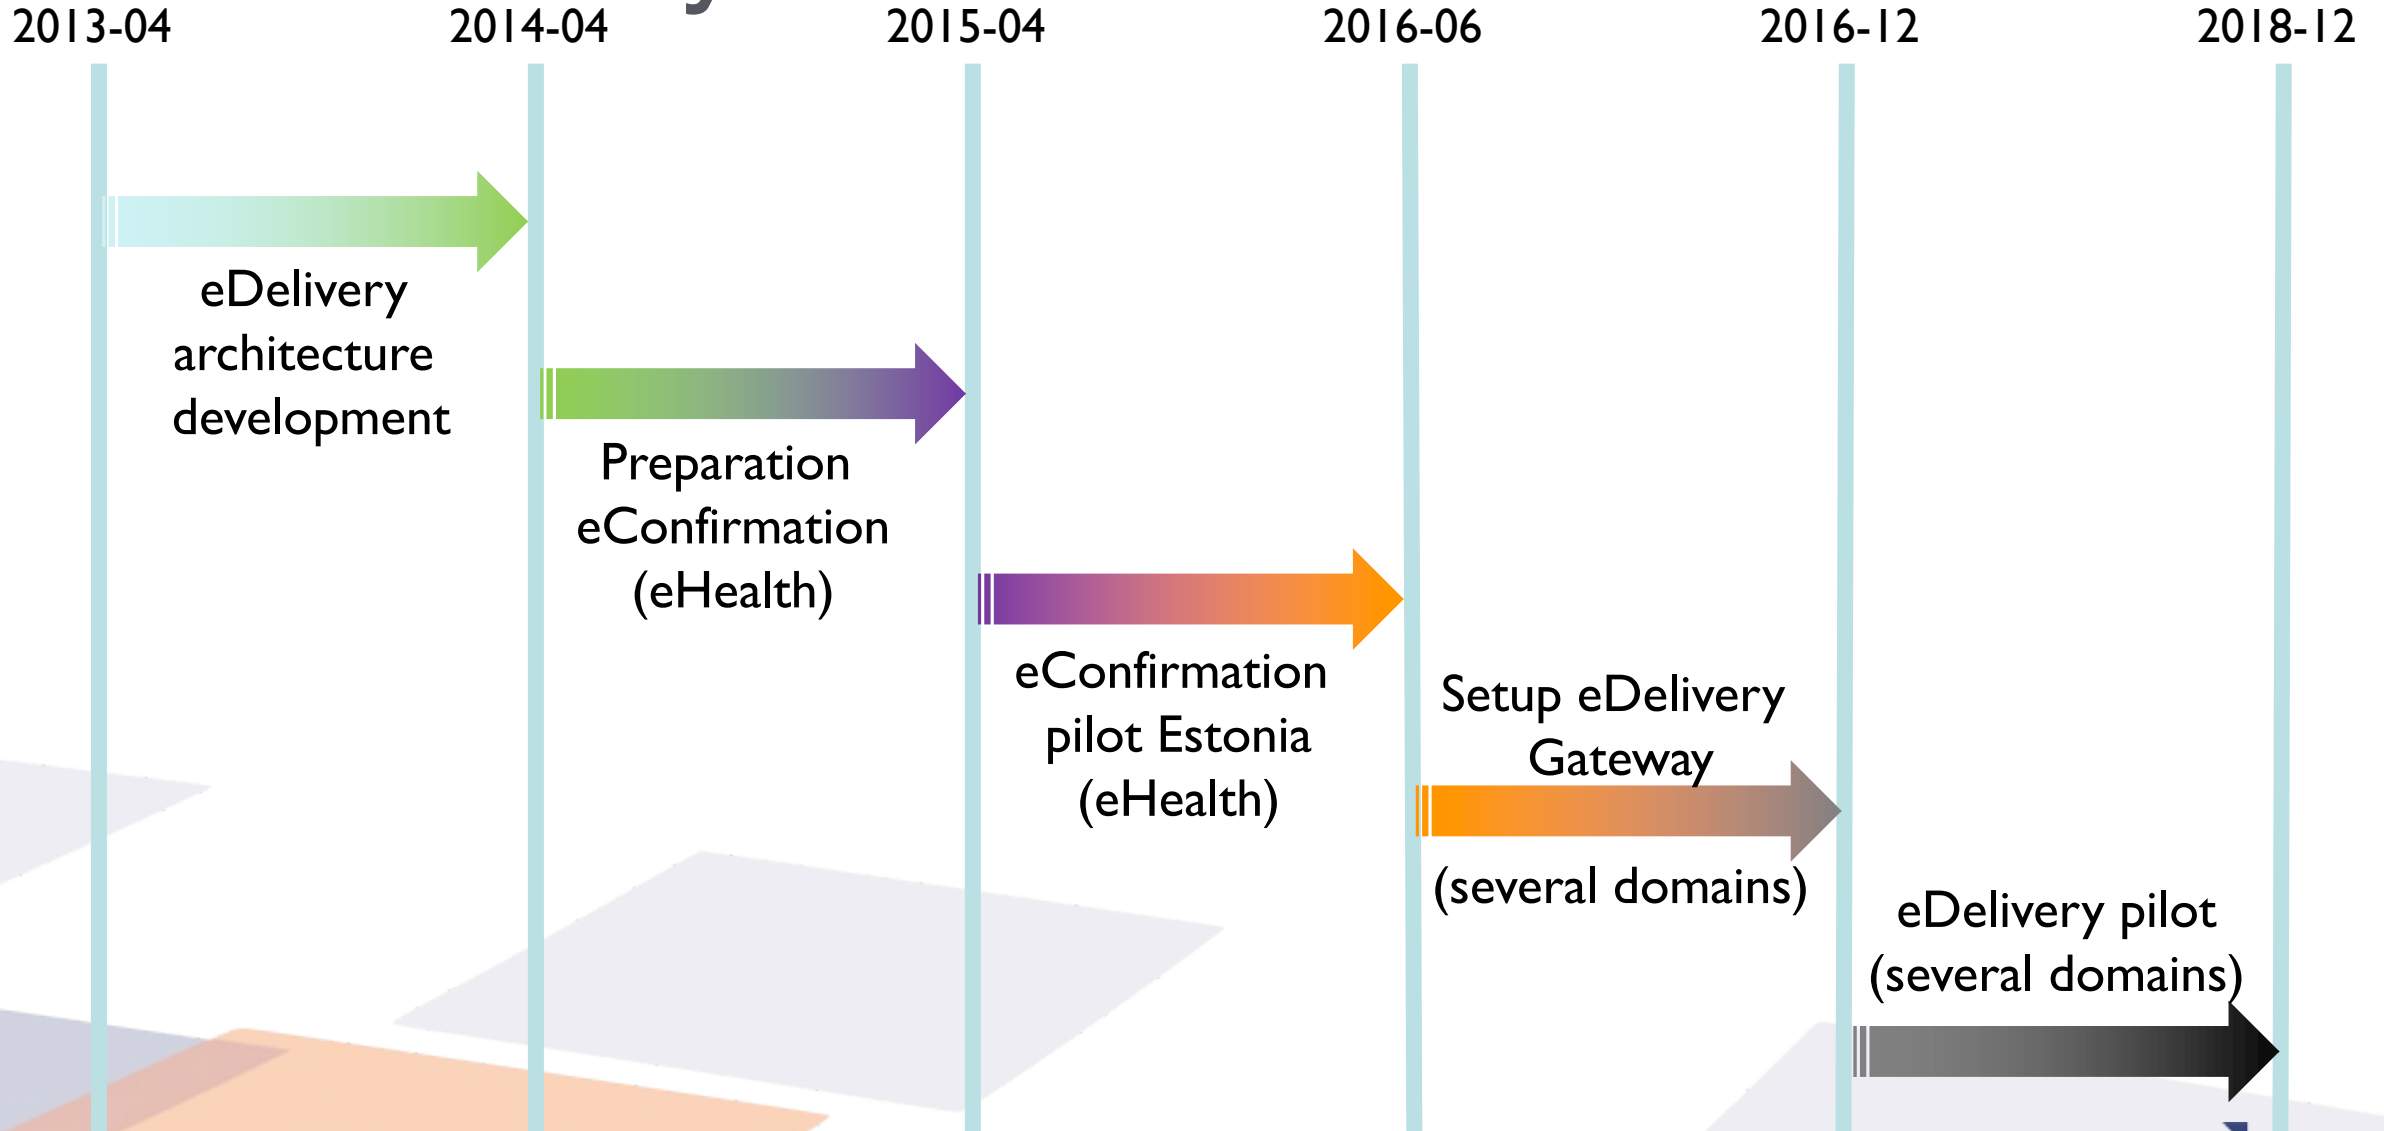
2013-04
2014-04
2015-04
2016-06
2016-12
2018-12

eDelivery architecture development

Preparation eConfirmation (eHealth)

eConfirmation pilot Estonia (eHealth)

Setup eDelivery Gateway

(several domains)

eDelivery pilot (several domains)